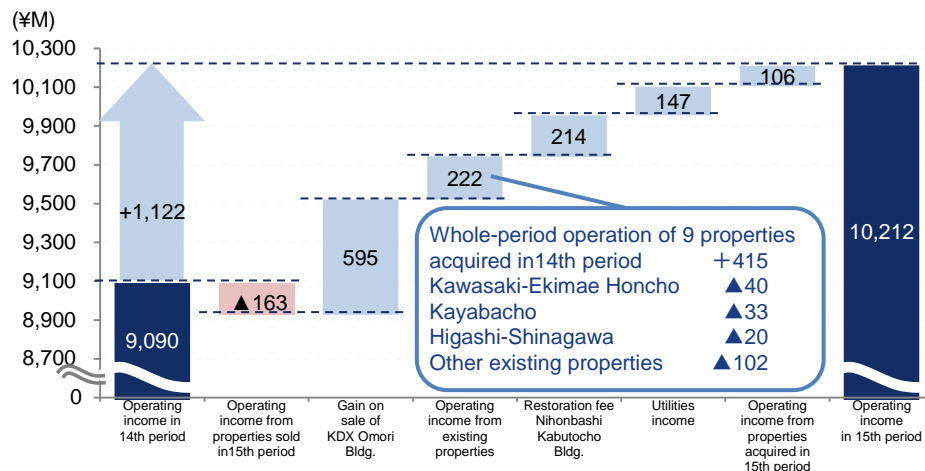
(¥M)

10,300
10,100
9,900
9,700
9,500
9,300
9,100
8,900
8,700
0

+1,122
9,090
▲163
595
222
214
147
106
10,212

Whole-period operation of 9 properties acquired in14th period ＋415
Kawasaki-Ekimae Honcho ▲40
Kayabacho ▲33
Higashi-Shinagawa ▲20
Other existing properties ▲102

Operating income in 14th period
Operating income from properties sold in15th period
Gain on sale of KDX Omori Bldg.
Operating income from existing properties
Restoration fee Nihonbashi Kabutocho Bldg.
Utilities income
Operating income from properties acquired in 15th period
Operating income in 15th period